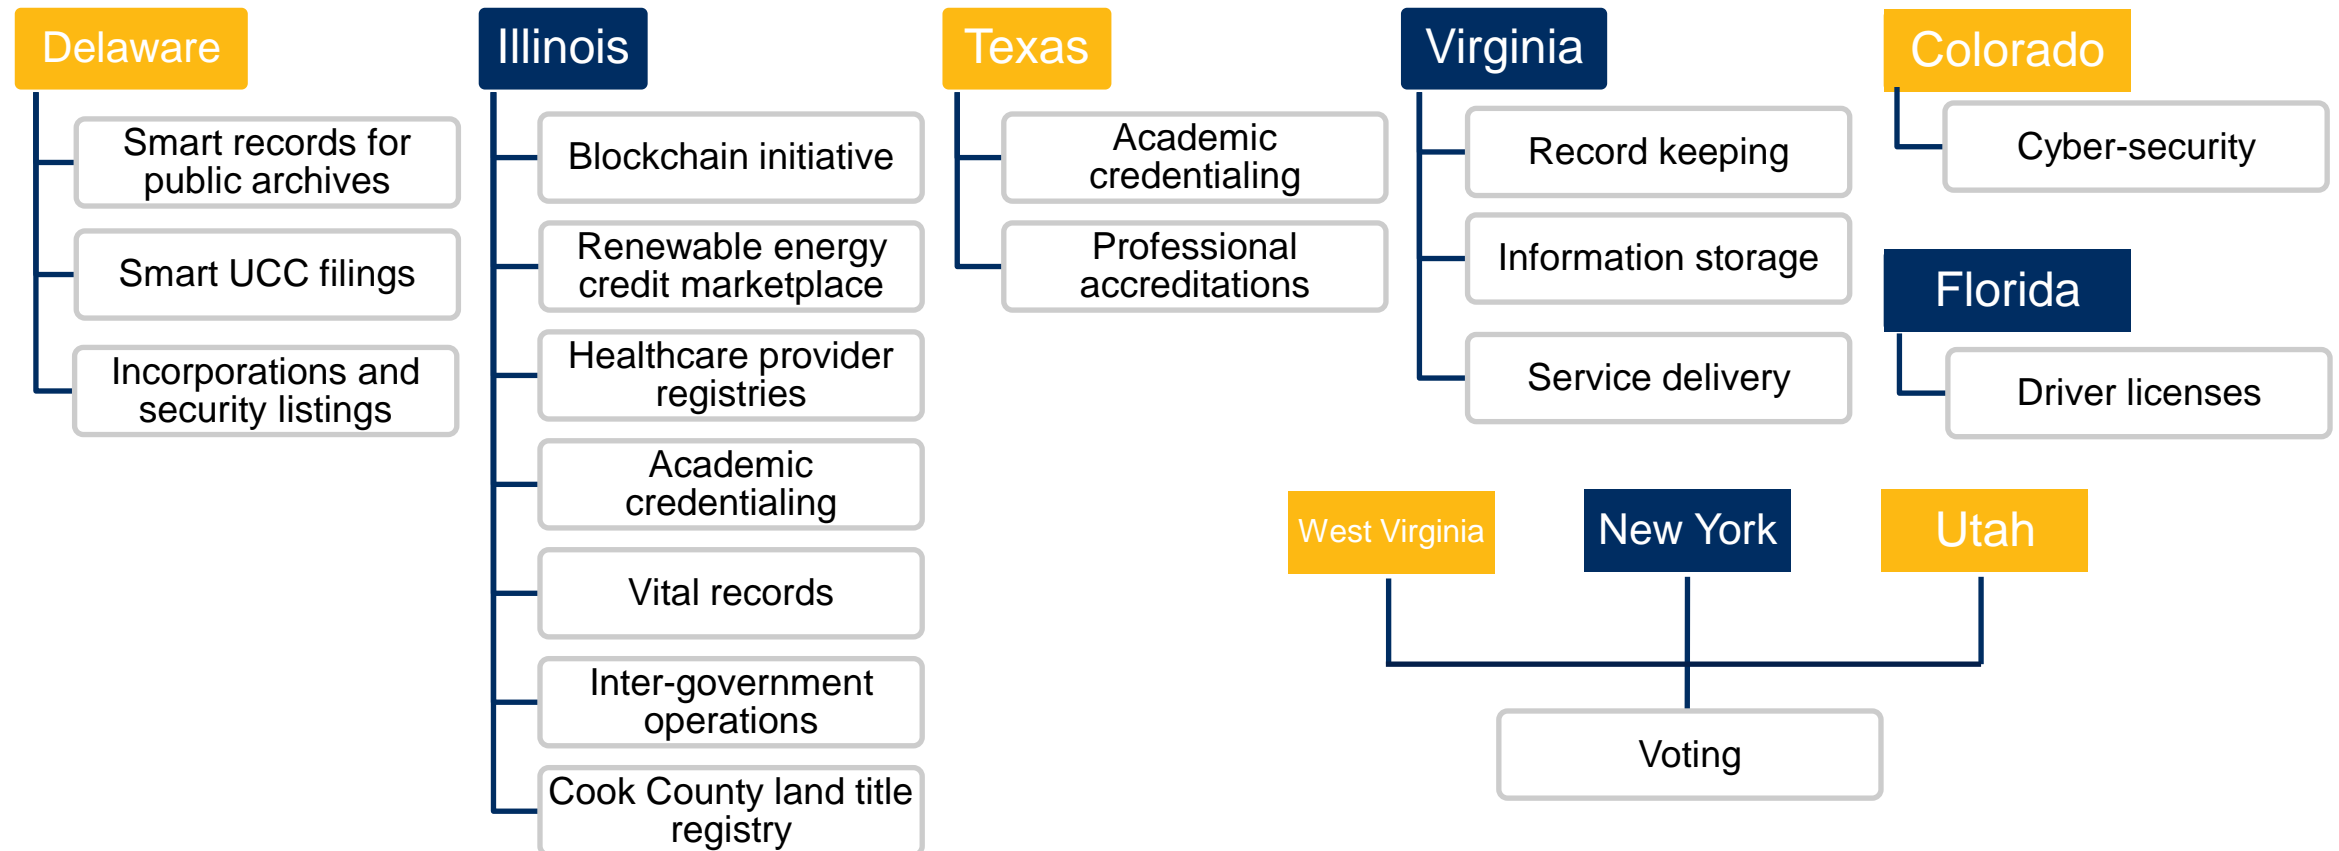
Delaware

Smart records for public archives

Smart UCC filings

Incorporations and security listings

Illinois

Blockchain initiative

Renewable energy credit marketplace

Healthcare provider registries

Academic credentialing

Vital records

Inter-government operations

Cook County land title registry

Texas

Academic credentialing

Professional accreditations

Virginia

Record keeping

Information storage

Service delivery

Colorado

Cyber-security

Florida

Driver licenses

West Virginia

New York

Utah

Voting